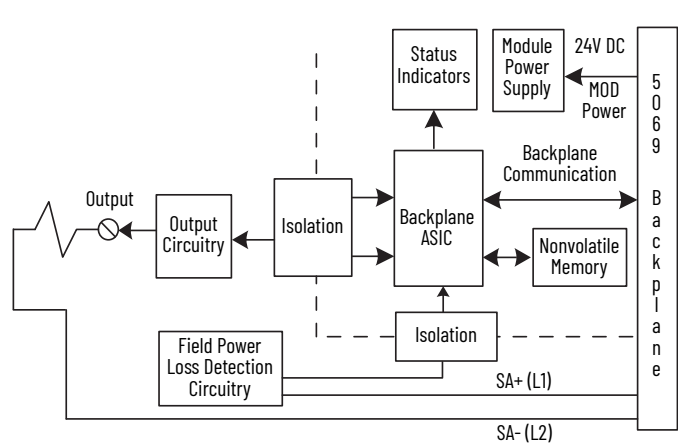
Status Indicators

Module Power Supply

24V DC

MOD Power

5069 Backplane

Backplane Communication

Output

Output Circuitry

Isolation

Backplane ASIC

Nonvolatile Memory

Isolation

Field Power Loss Detection Circuitry

SA+ (L1)

SA- (L2)